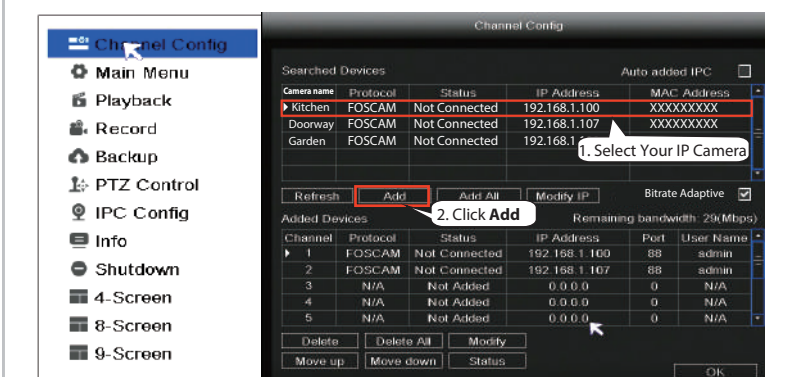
Channel Config
Main Menu
Playback
Record
Backup
PTZ Control
IPC Config
Info
Shutdown
4-Screen
8-Screen
9-Screen

Channel Config

Searched Devices

Auto added IPC

| Camera name | Protocol | Status | IP Address | MAC Address |
|---|---|---|---|---|
| Kitchen | FOSCAM | Not Connected | 192.168.1.100 | XXXXXXXXX |
| Doorway | FOSCAM | Not Connected | 192.168.1.107 | XXXXXXXXX |
| Garden | FOSCAM | Not Connected | 192.168.1.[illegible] | |

1. Select Your IP Camera

Refresh
Add
Add All
Modify IP
Bitrate Adaptive

2. Click **Add**

Added Devices
Remaining bandwidth: 29(Mbps)

| Channel | Protocol | Status | IP Address | Port | User Name |
|---|---|---|---|---|---|
| 1 | FOSCAM | Not Connected | 192.168.1.100 | 88 | admin |
| 2 | FOSCAM | Not Connected | 192.168.1.107 | 88 | admin |
| 3 | N/A | Not Added | 0.0.0.0 | 0 | N/A |
| 4 | N/A | Not Added | 0.0.0.0 | 0 | N/A |
| 5 | N/A | Not Added | 0.0.0.0 | 0 | N/A |

Delete
Delete All
Modify
Move up
Move down
Status
OK